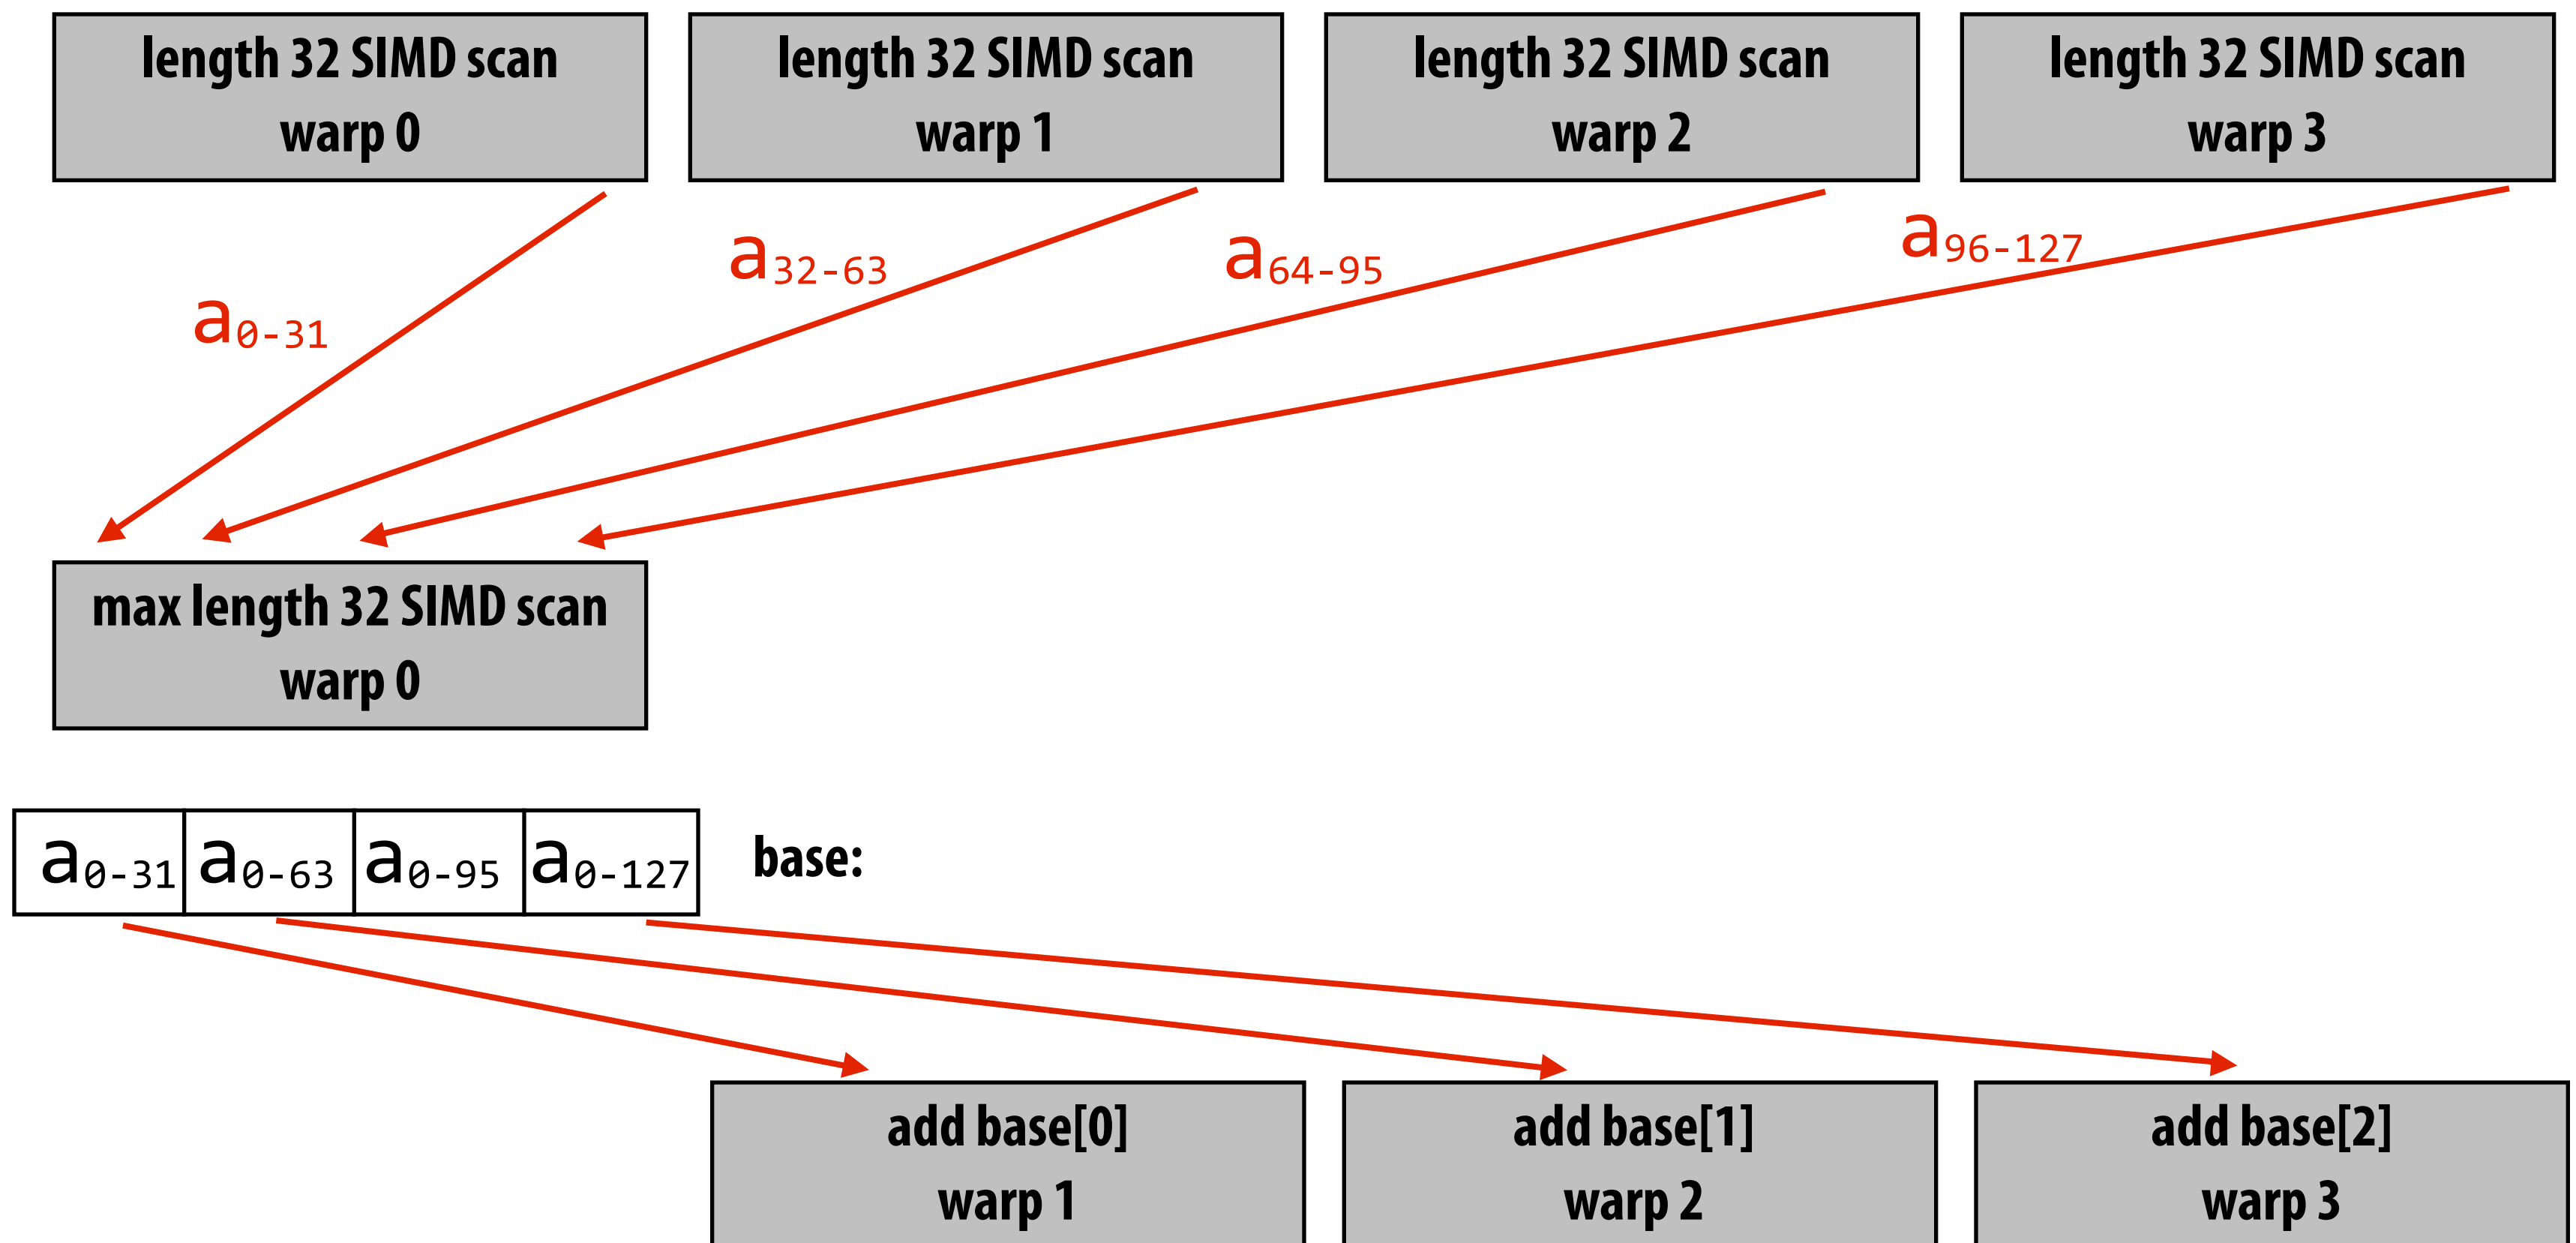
length 32 SIMD scan
warp 0

length 32 SIMD scan
warp 1

length 32 SIMD scan
warp 2

length 32 SIMD scan
warp 3

$a_{0-31}$

$a_{32-63}$

$a_{64-95}$

$a_{96-127}$

max length 32 SIMD scan
warp 0

| $a_{0-31}$ | $a_{0-63}$ | $a_{0-95}$ | $a_{0-127}$ |
|---|---|---|---|

base:

add base[0]
warp 1

add base[1]
warp 2

add base[2]
warp 3